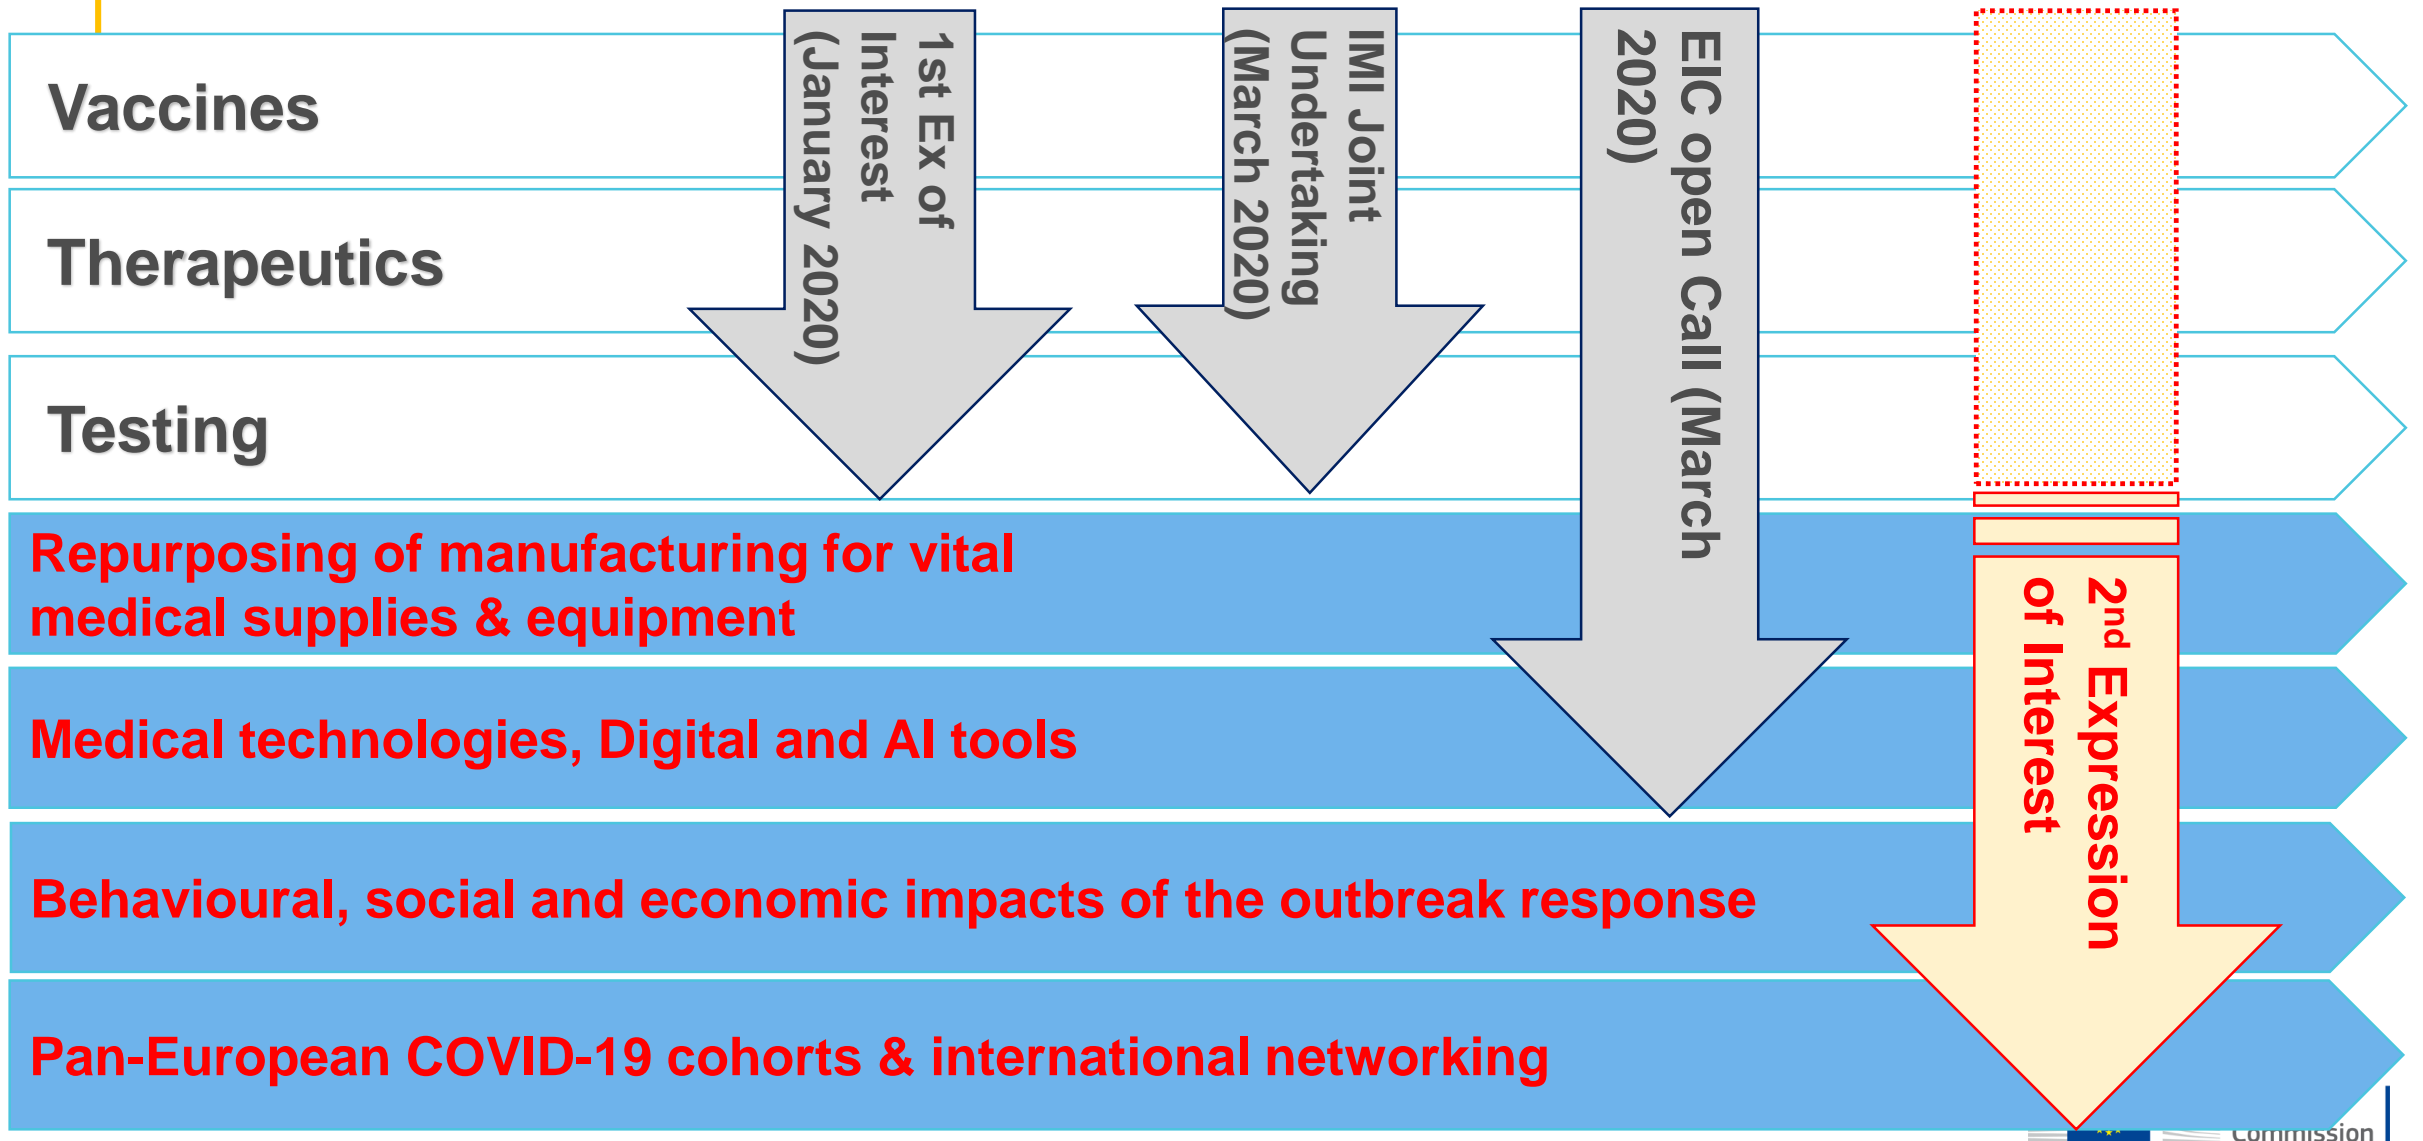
Vaccines

Therapeutics

Testing

Repurposing of manufacturing for vital medical supplies & equipment

Medical technologies, Digital and AI tools

Behavioural, social and economic impacts of the outbreak response

Pan-European COVID-19 cohorts & international networking

1st Ex of Interest (January 2020)

IMI Joint Undertaking (March 2020)

EIC open Call (March 2020)

2$^{nd}$ Expression of Interest

Commission